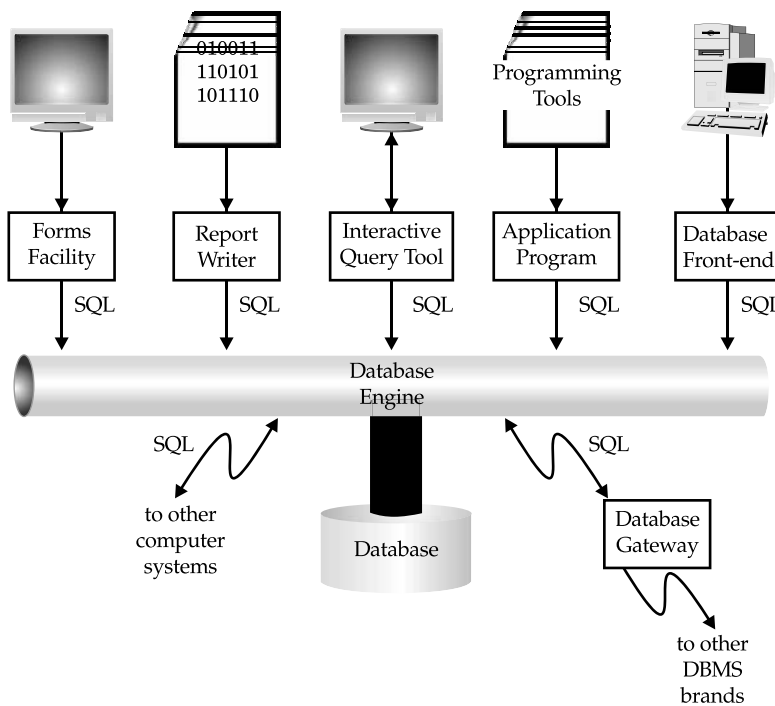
010011
110101
101110

Programming Tools

Forms Facility

Report Writer

Interactive Query Tool

Application Program

Database Front-end

SQL

SQL

SQL

SQL

SQL

Database Engine

SQL

to other computer systems

Database

SQL

Database Gateway

to other DBMS brands